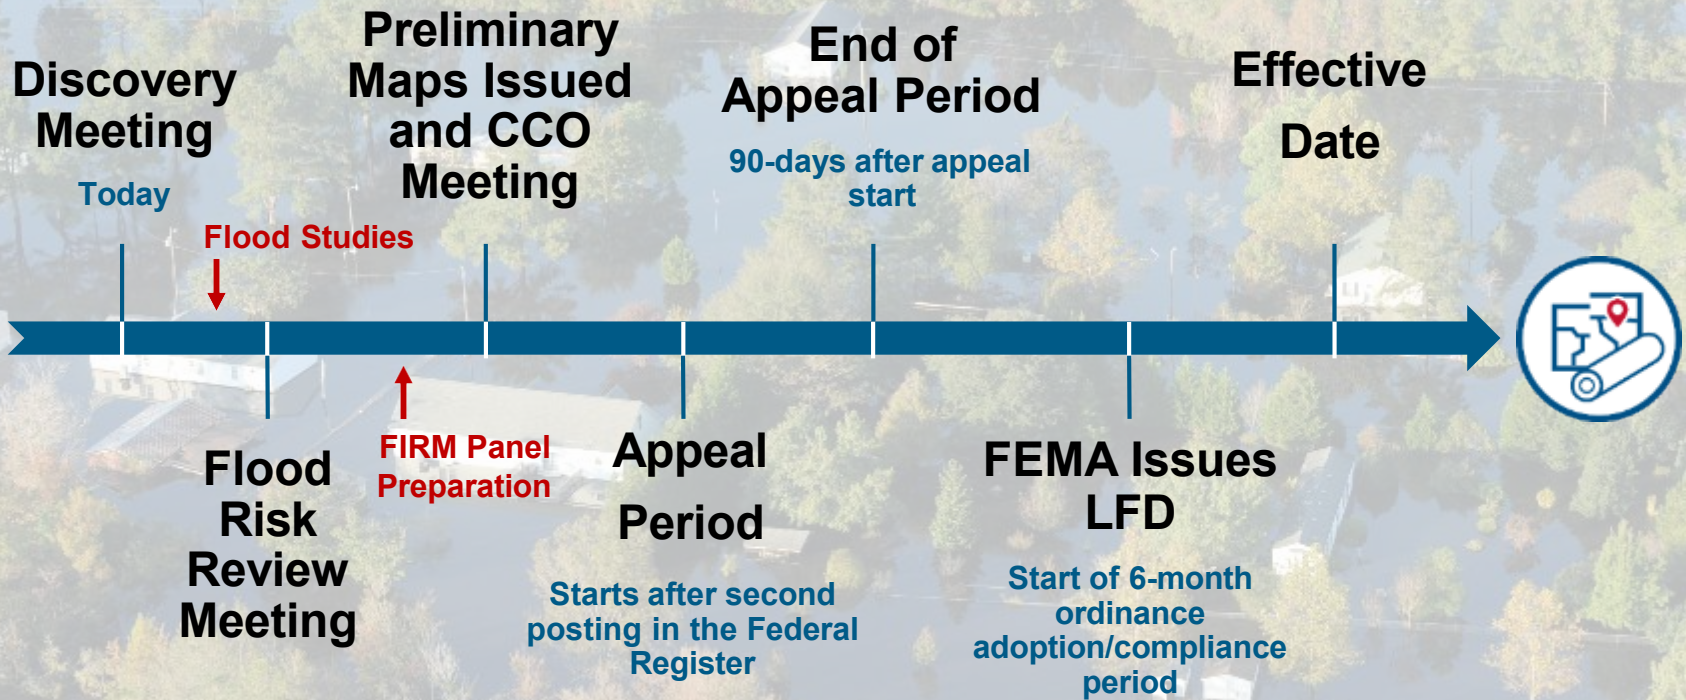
Discovery Meeting

Today

Flood Studies

Preliminary Maps Issued and CCO Meeting

End of Appeal Period

90-days after appeal start

Effective Date

Flood Risk Review Meeting

FIRM Panel Preparation

Appeal Period

Starts after second posting in the Federal Register

FEMA Issues LFD

Start of 6-month ordinance adoption/compliance period